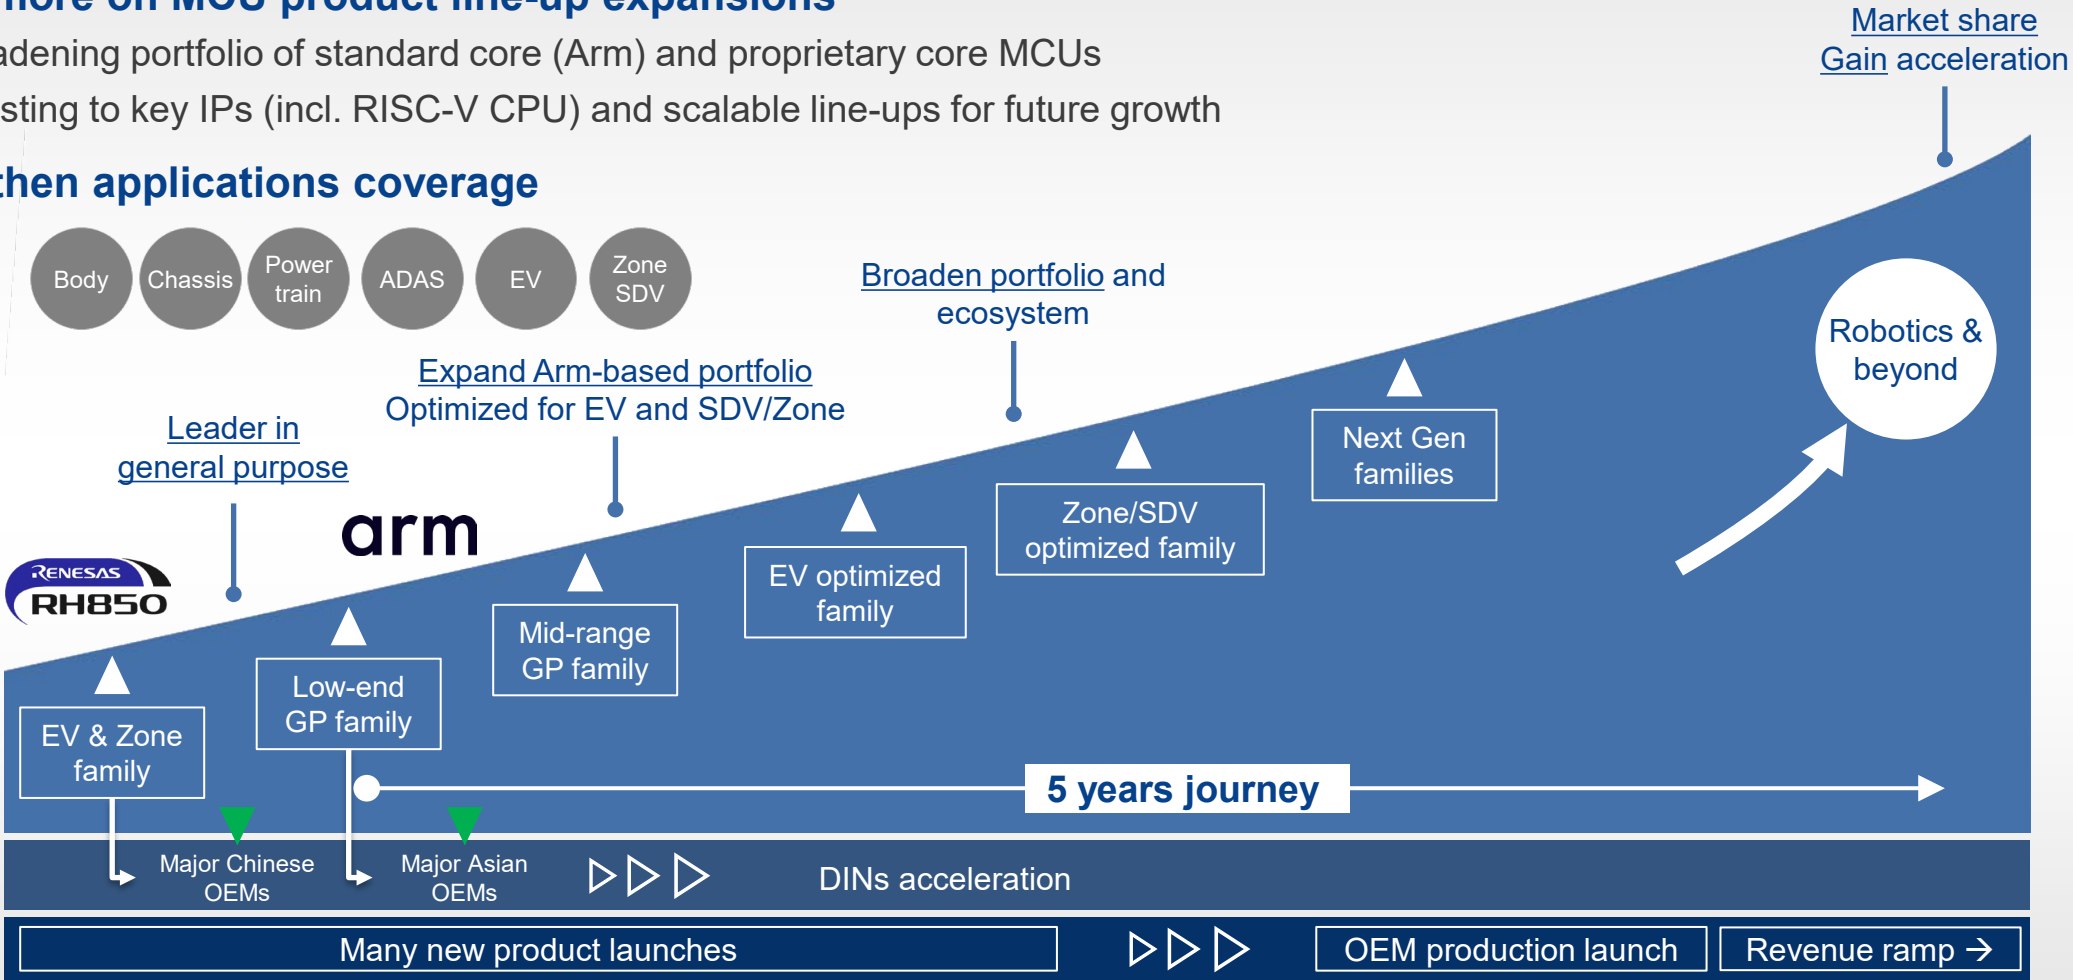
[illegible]ore on MCU product line-up expansions

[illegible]adening portfolio of standard core (Arm) and proprietary core MCUs

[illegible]sting to key IPs (incl. RISC-V CPU) and scalable line-ups for future growth

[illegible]then applications coverage

Market share Gain acceleration

Body

Chassis

Power train

ADAS

EV

Zone SDV

Broaden portfolio and ecosystem

Expand Arm-based portfolio
Optimized for EV and SDV/Zone

Leader in general purpose

arm

RENESAS
RH850

Robotics & beyond

Next Gen families

Zone/SDV optimized family

EV optimized family

Mid-range GP family

Low-end GP family

EV & Zone family

5 years journey

Major Chinese OEMs

Major Asian OEMs

DINs acceleration

Many new product launches

OEM production launch

Revenue ramp